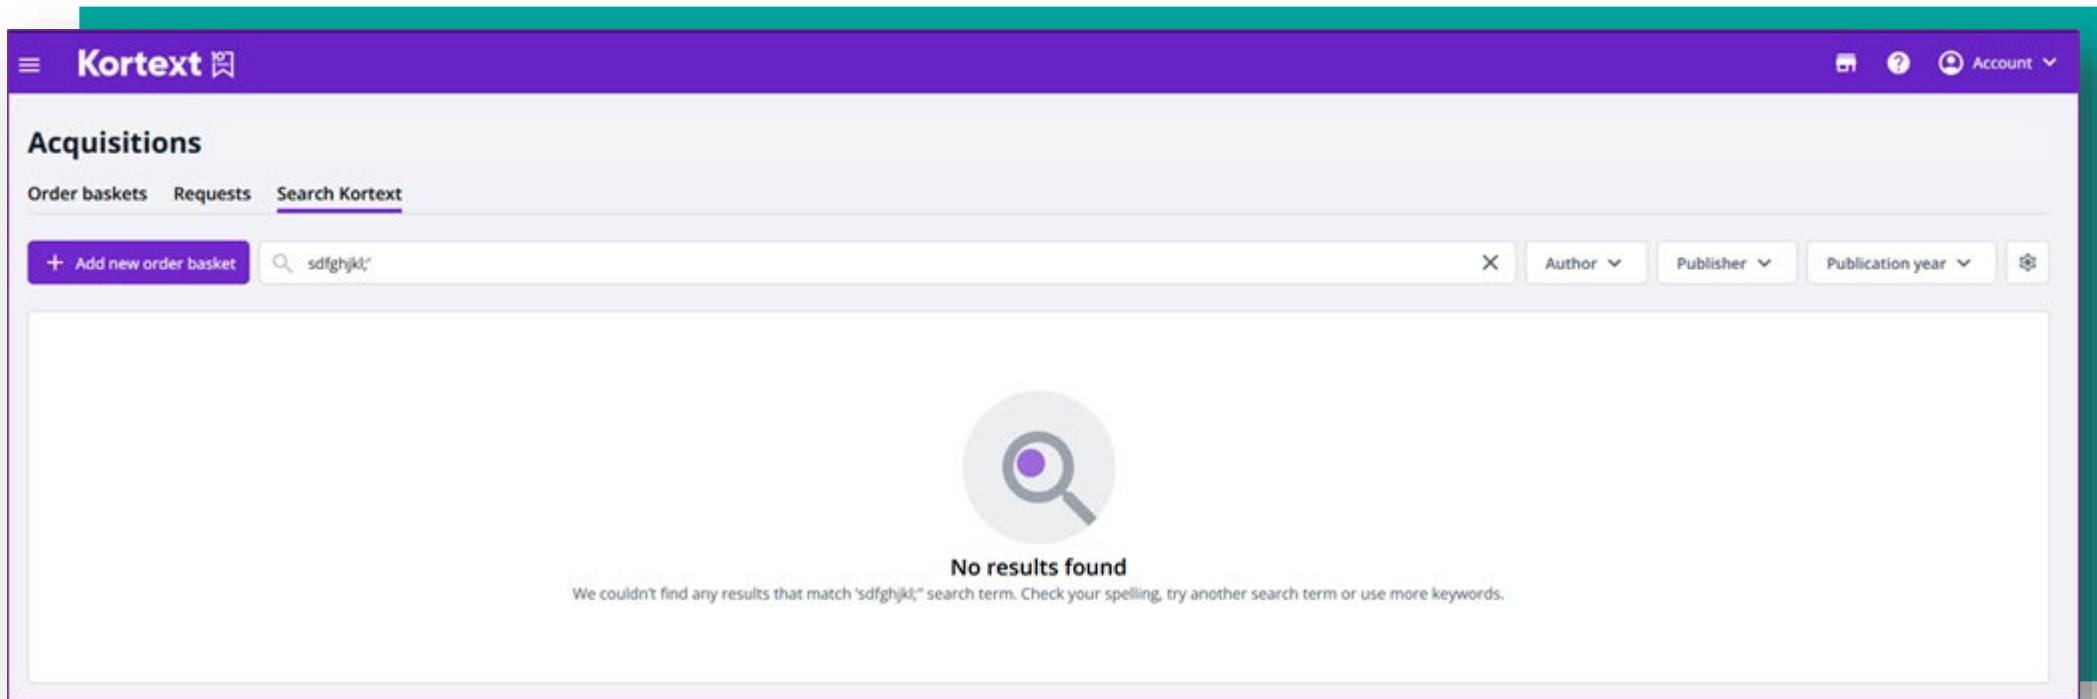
Kortext

Account

Acquisitions

Order baskets
Requests
Search Kortext

+ Add new order basket

sdfghjkl;'

Author
Publisher
Publication year

No results found

We couldn't find any results that match 'sdfghjkl;'' search term. Check your spelling, try another search term or use more keywords.